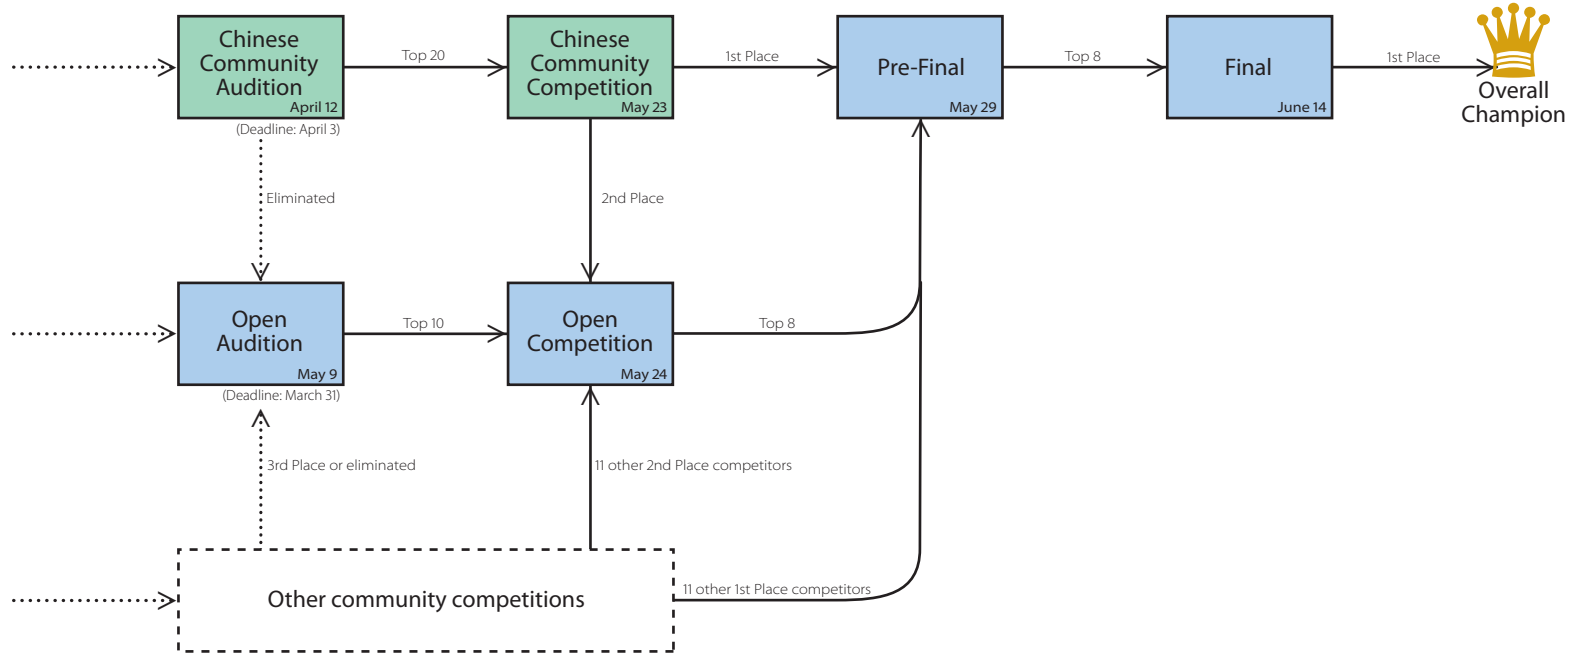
Chinese Community Audition
April 12
(Deadline: April 3)

Top 20

Chinese Community Competition
May 23

1st Place

Pre-Final
May 29

Top 8

Final
June 14

1st Place

Overall Champion

Eliminated

2nd Place

Open Audition
May 9
(Deadline: March 31)

Top 10

Open Competition
May 24

Top 8

3rd Place or eliminated

11 other 2nd Place competitors

Other community competitions

11 other 1st Place competitors